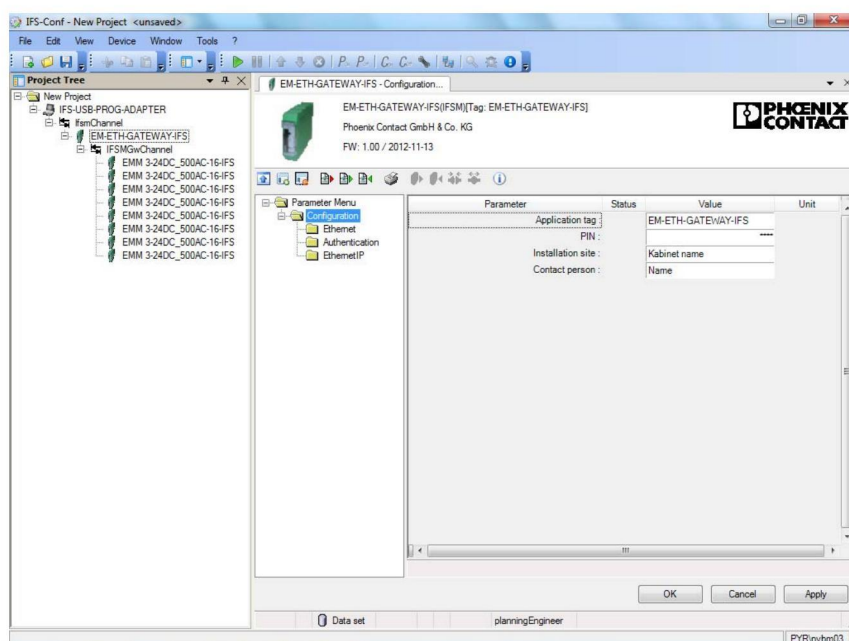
IFS-Conf - New Project <unsaved>

File Edit View Device Window Tools ?

Project Tree

New Project
IFS-USB-PROG-ADAPTER
IfsmChannel
EM-ETH-GATEWAY-IFS
IFSMGwChannel
EMM 3-24DC_500AC-16-IFS
EMM 3-24DC_500AC-16-IFS
EMM 3-24DC_500AC-16-IFS
EMM 3-24DC_500AC-16-IFS
EMM 3-24DC_500AC-16-IFS
EMM 3-24DC_500AC-16-IFS
EMM 3-24DC_500AC-16-IFS
EMM 3-24DC_500AC-16-IFS

EM-ETH-GATEWAY-IFS - Configuration...

EM-ETH-GATEWAY-IFS(IFSM)[Tag: EM-ETH-GATEWAY-IFS]
Phoenix Contact GmbH & Co. KG
FW: 1.00 / 2012-11-13

PHOENIX CONTACT

Parameter Menu
Configuration
Ethernet
Authentication
EthernetIP

| Parameter | Status | Value | Unit |
|---|---|---|---|
| Application tag : | | EM-ETH-GATEWAY-IFS | |
| PIN : | | **** | |
| Installation site : | | Kabinet name | |
| Contact person : | | Name | |

OK Cancel Apply

Data set planningEngineer

PYR\pyhm03